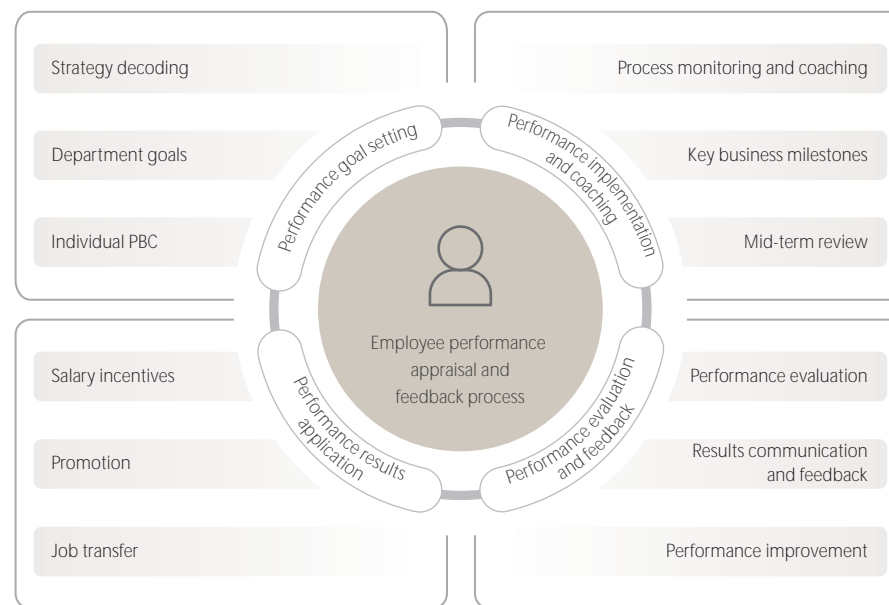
Strategy decoding

Department goals

Individual PBC

Process monitoring and coaching

Key business milestones

Mid-term review

Performance goal setting

Performance implementation and coaching

Employee performance appraisal and feedback process

Performance results application

Performance evaluation and feedback

Salary incentives

Promotion

Job transfer

Performance evaluation

Results communication and feedback

Performance improvement